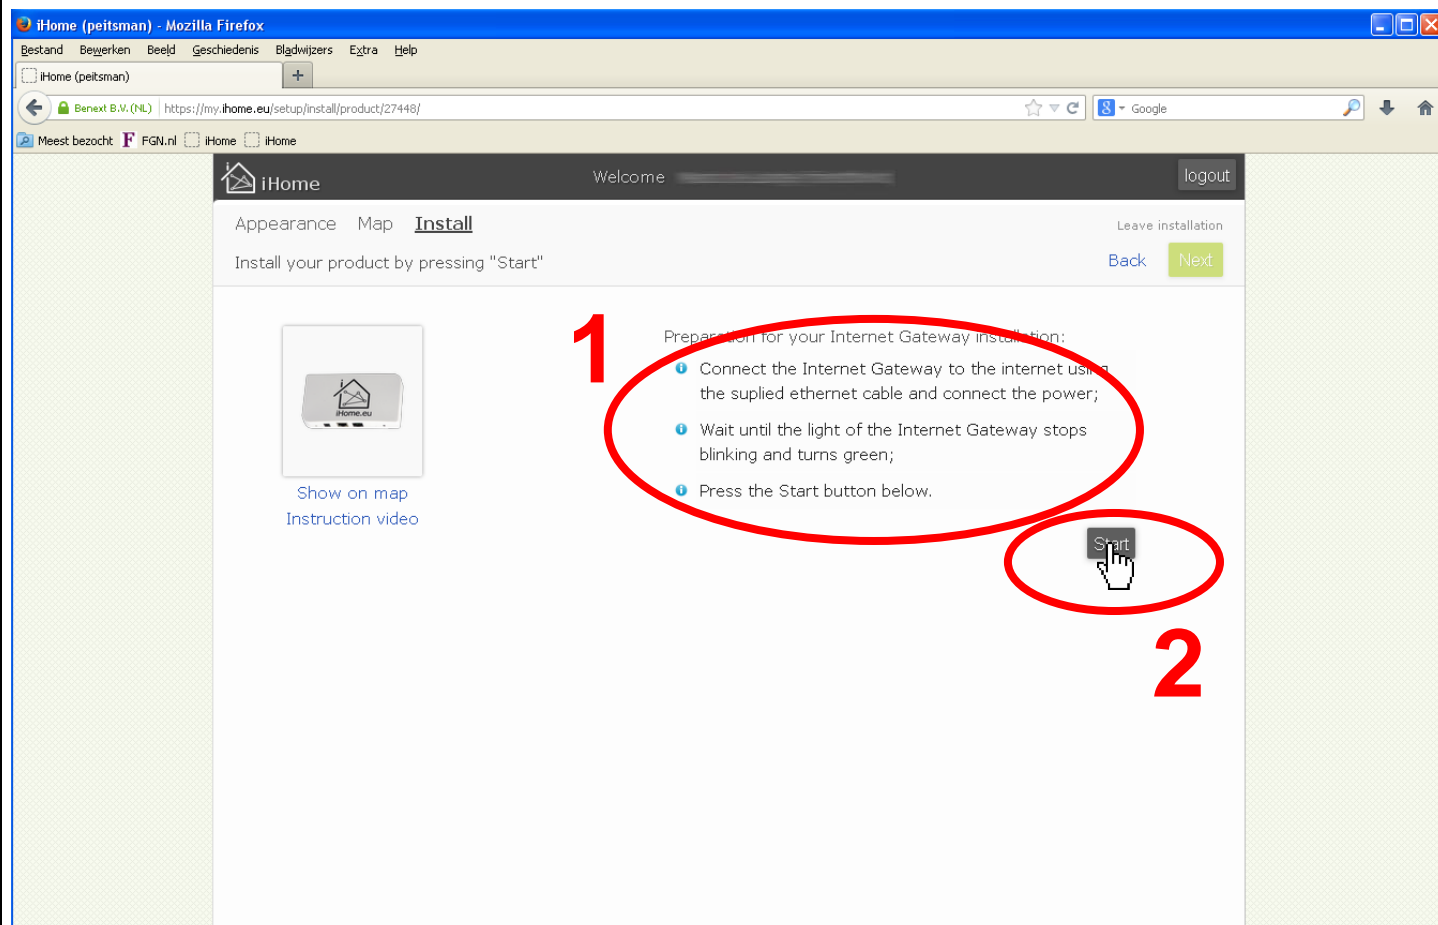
iHome (peitsman) - Mozilla Firefox

Bestand Bewerken Beeld Geschiedenis Bladwijzers Extra Help

iHome (peitsman) +

Benext B.V. (NL) https://my.ihome.eu/setup/install/product/27448/

Google

Meest bezocht FGN.nl iHome iHome

iHome Welcome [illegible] logout

Appearance Map Install

Leave installation

Install your product by pressing "Start"

Back Next

iHome.eu

Show on map
Instruction video

1

Prepar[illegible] for your Internet Gateway insta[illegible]ion:

Connect the Internet Gateway to the internet us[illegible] the suplied ethernet cable and connect the power;

Wait until the light of the Internet Gateway stops blinking and turns green;

Press the Start button below.

St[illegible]rt

2